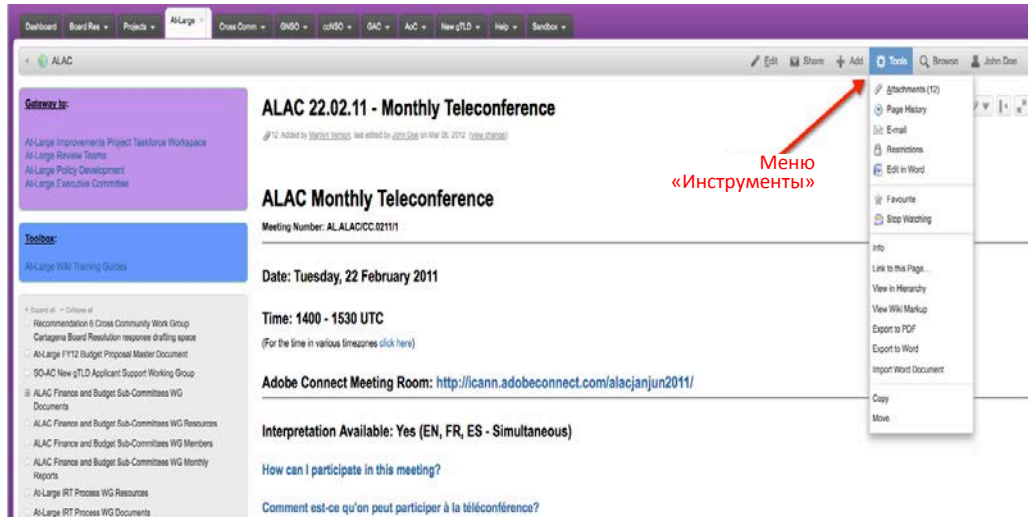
Dashboard Board Res ▾ Projects ▾ At-Large Cross Comm ▾ GNSO ▾ ccNSO ▾ GAC ▾ AoC ▾ New gTLD ▾ Help ▾ Sandbox ▾

ALAC

Edit Share Add Tools Browse John Doe

Gateway to:

At-Large Improvements Project Taskforce Workspace
At-Large Review Teams
At-Large Policy Development
At-Large Executive Committee

Toolbox:

At-Large Wiki Training Guides

Expand all Collapse all
Recommendation 6 Cross Community Work Group Cartagena Board Resolution response drafting space
At-Large FY12 Budget Proposal Master Document
SO-AC New gTLD Applicant Support Working Group
ALAC Finance and Budget Sub-Committees WG Documents
ALAC Finance and Budget Sub-Committees WG Resources
ALAC Finance and Budget Sub-Committees WG Members
ALAC Finance and Budget Sub-Committees WG Monthly Reports
At-Large IRT Process WG Resources
At-Large IRT Process WG Documents

ALAC 22.02.11 - Monthly Teleconference

12 Added by Martin Vernon, last edited by John Doe on Mar 06, 2012 (view change)

Меню «Инструменты»

ALAC Monthly Teleconference

Meeting Number: AL.ALAC/CC.0211/1

Date: Tuesday, 22 February 2011

Time: 1400 - 1530 UTC

(For the time in various timezones click here)

Adobe Connect Meeting Room: http://icann.adobeconnect.com/alacjanjun2011/

Interpretation Available: Yes (EN, FR, ES - Simultaneous)

How can I participate in this meeting?

Comment est-ce qu'on peut participer à la téléconférence?

Attachments (12)
Page History
E-mail
Restrictions
Edit in Word
Favourite
Stop Watching
Info
Link to this Page...
View in Hierarchy
View Wiki Markup
Export to PDF
Export to Word
Import Word Document
Copy
Move